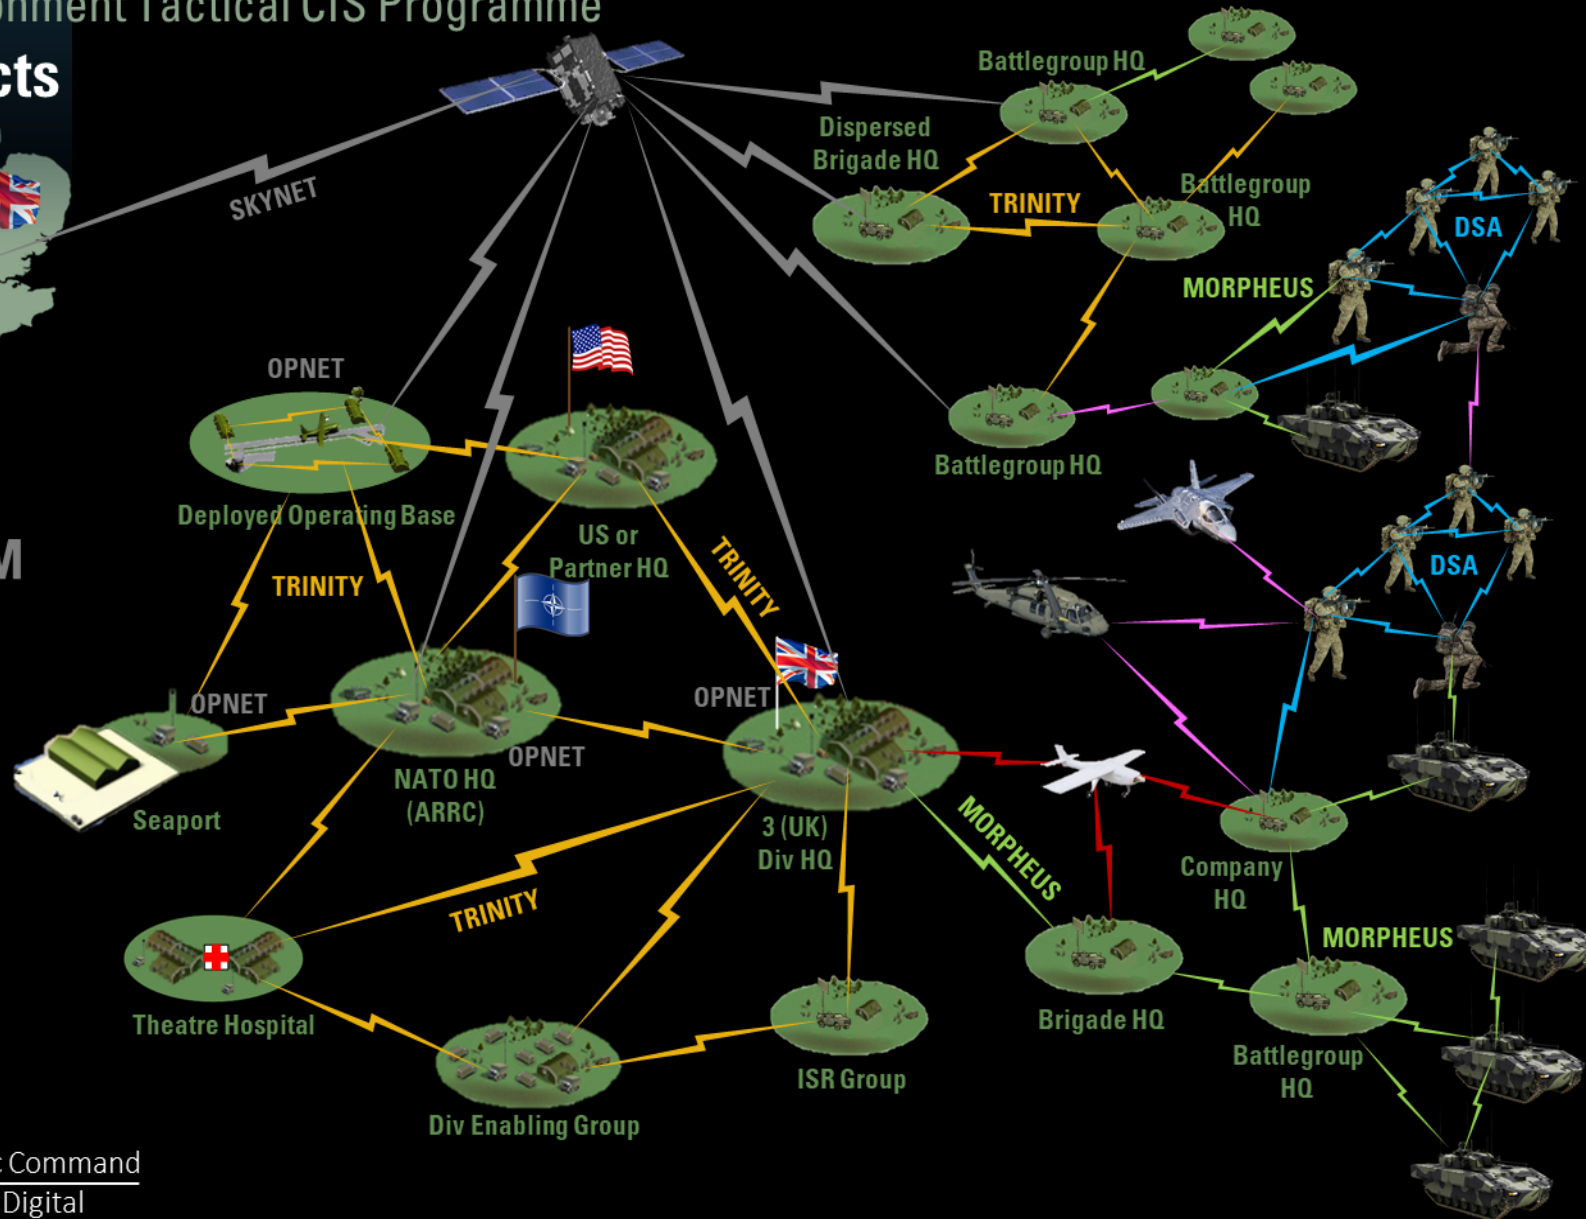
nment Tactical CIS Programme

cts

M

SKYNET

Battlegroup HQ

Dispersed Brigade HQ

TRINITY

Battlegroup HQ

DSA

MORPHEUS

OPNET

Battlegroup HQ

Deployed Operating Base

US or Partner HQ

TRINITY

TRINITY

DSA

OPNET

OPNET

OPNET

NATO HQ (ARRC)

Seaport

3 (UK) Div HQ

MORPHEUS

Company HQ

TRINITY

MORPHEUS

Theatre Hospital

Brigade HQ

Battlegroup HQ

ISR Group

Div Enabling Group

Command
Digital